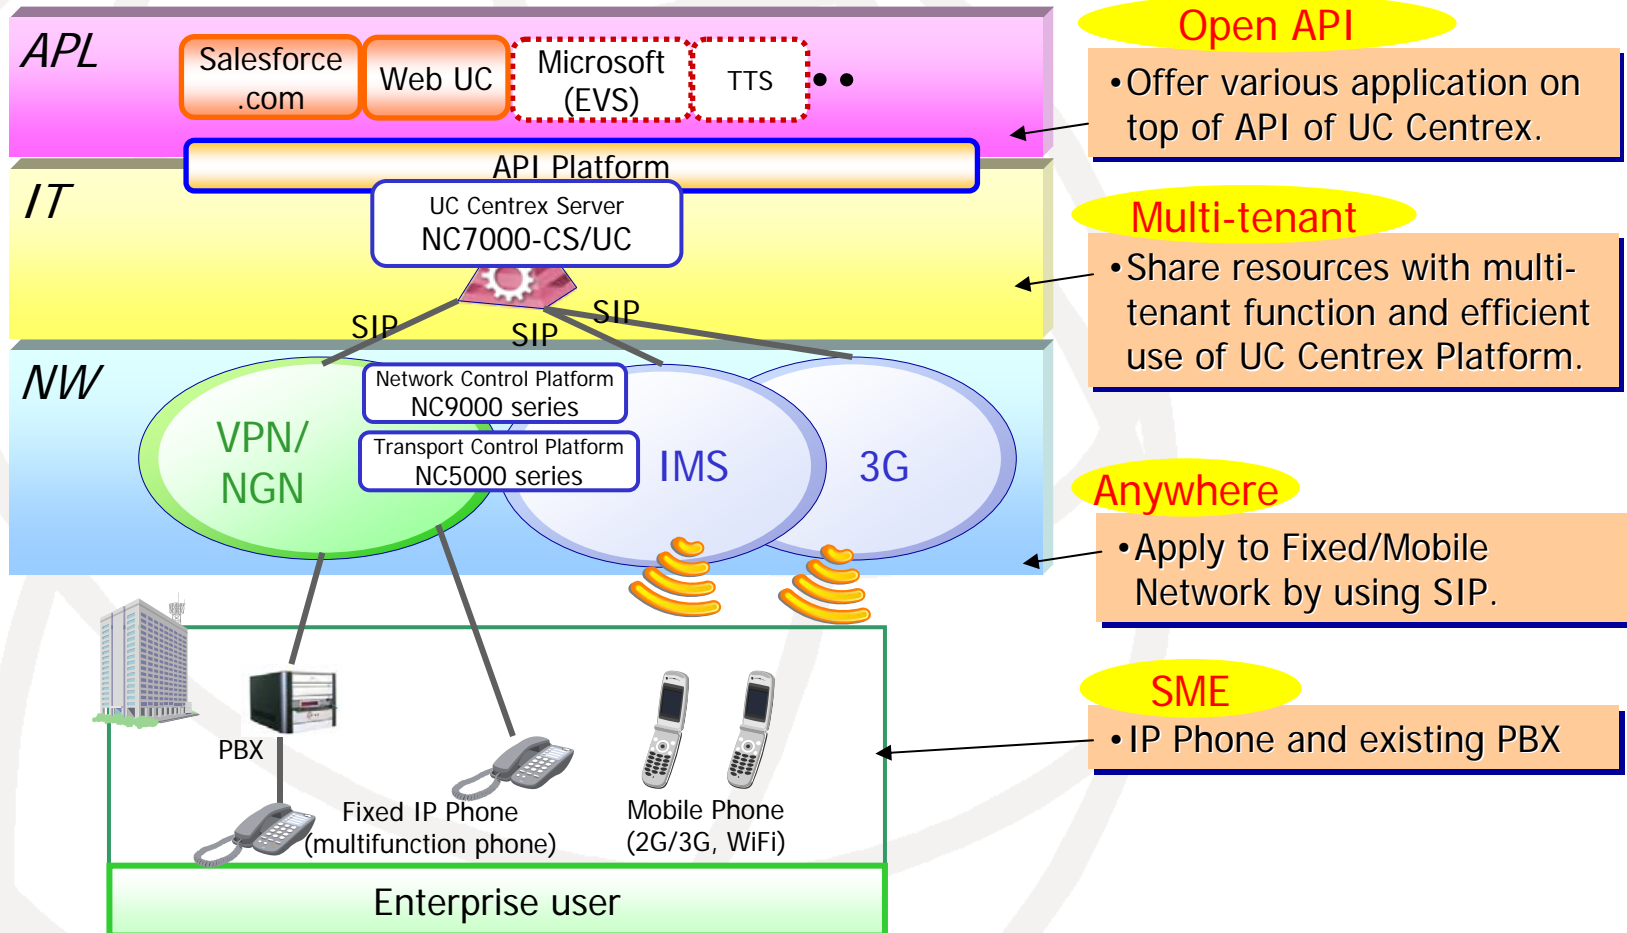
APL

Salesforce .com

Web UC

Microsoft (EVS)

TTS

• •

API Platform

IT

UC Centrex Server
NC7000-CS/UC

SIP

SIP

SIP

NW

VPN/ NGN

Network Control Platform
NC9000 series

Transport Control Platform
NC5000 series

IMS

3G

PBX

Fixed IP Phone (multifunction phone)

Mobile Phone (2G/3G, WiFi)

Enterprise user

Open API

•Offer various application on top of API of UC Centrex.

Multi-tenant

•Share resources with multi-tenant function and efficient use of UC Centrex Platform.

Anywhere

•Apply to Fixed/Mobile Network by using SIP.

SME

•IP Phone and existing PBX